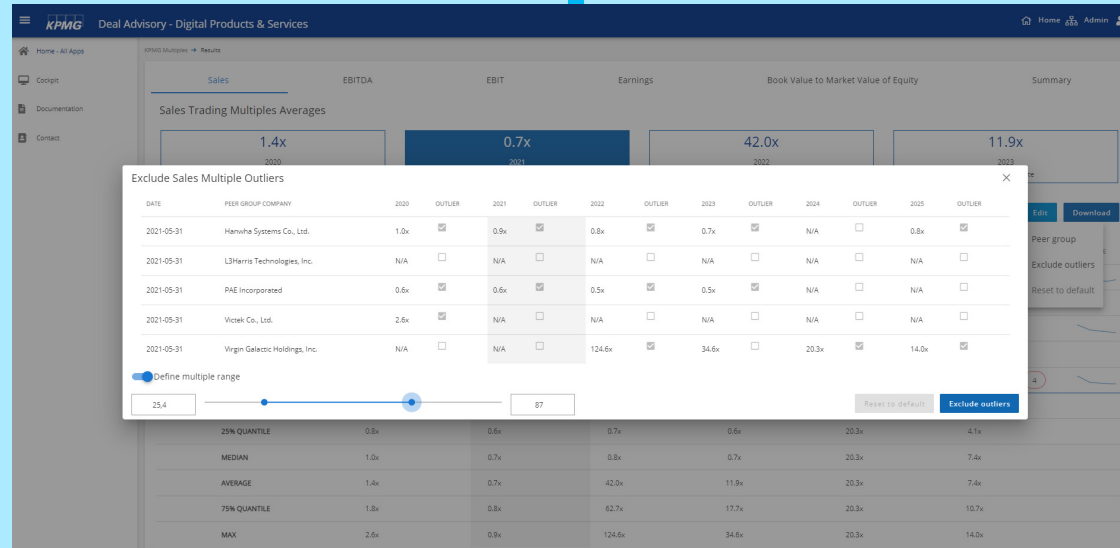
KPMG Deal Advisory - Digital Products & Services

Home Admin

Home - All Apps
Cockpit
Documentation
Contact

KPMG Multiples → Results

Sales EBITDA EBIT Earnings Book Value to Market Value of Equity Summary

Sales Trading Multiples Averages

1.4x
2020

0.7x
2021

42.0x
2022

11.9x
2023

Exclude Sales Multiple Outliers

| DATE | PEER GROUP COMPANY | 2020 | OUTLIER | 2021 | OUTLIER | 2022 | OUTLIER | 2023 | OUTLIER | 2024 | OUTLIER | 2025 | OUTLIER |
|---|---|---|---|---|---|---|---|---|---|---|---|---|---|
| 2021-05-31 | Hanwha Systems Co., Ltd. | 1.0x | ☑ | 0.9x | ☑ | 0.8x | ☑ | 0.7x | ☑ | N/A | ☐ | 0.8x | ☑ |
| 2021-05-31 | L3Harris Technologies, Inc. | N/A | ☐ | N/A | ☐ | N/A | ☐ | N/A | ☐ | N/A | ☐ | N/A | ☐ |
| 2021-05-31 | PAE Incorporated | 0.6x | ☑ | 0.6x | ☑ | 0.5x | ☑ | 0.5x | ☑ | N/A | ☐ | N/A | ☐ |
| 2021-05-31 | Victek Co., Ltd. | 2.6x | ☑ | N/A | ☐ | N/A | ☐ | N/A | ☐ | N/A | ☐ | N/A | ☐ |
| 2021-05-31 | Virgin Galactic Holdings, Inc. | N/A | ☐ | N/A | ☐ | 124.6x | ☑ | 34.6x | ☐ | 20.3x | ☑ | 14.0x | ☑ |

Define multiple range

25,4

87

Reset to default Exclude outliers

Edit Download
Peer group
Exclude outliers
Reset to default

4

| 25% QUANTILE | 0.8x | 0.6x | 0.7x | 0.6x | 20.3x | 4.1x |
|---|---|---|---|---|---|---|
| MEDIAN | 1.0x | 0.7x | 0.8x | 0.7x | 20.3x | 7.4x |
| AVERAGE | 1.4x | 0.7x | 42.0x | 11.9x | 20.3x | 7.4x |
| 75% QUANTILE | 1.8x | 0.8x | 62.7x | 17.7x | 20.3x | 10.7x |
| MAX | 2.6x | 0.9x | 124.6x | 34.6x | 20.3x | 14.0x |